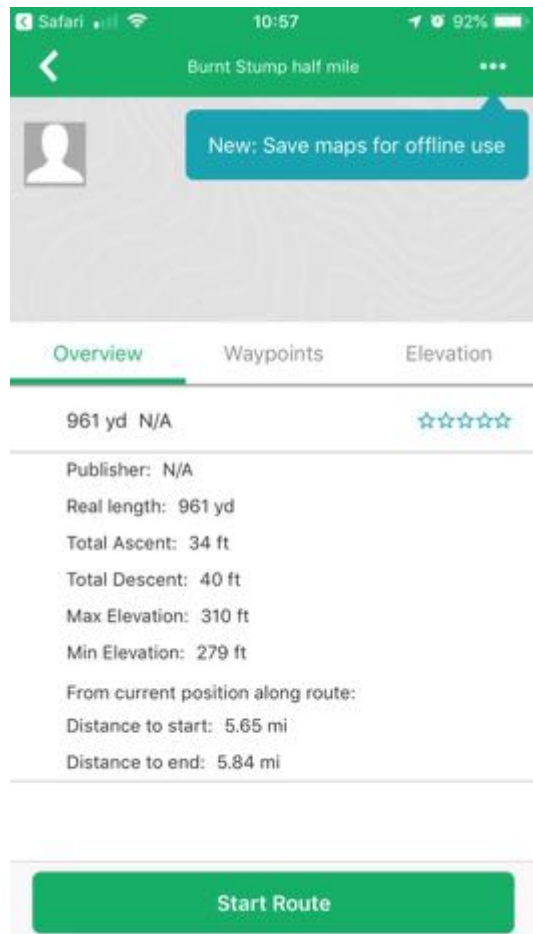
Safari 10:57 92%

Burnt Stump half mile •••

New: Save maps for offline use

Overview Waypoints Elevation

961 yd N/A

Publisher: N/A
Real length: 961 yd
Total Ascent: 34 ft
Total Descent: 40 ft
Max Elevation: 310 ft
Min Elevation: 279 ft
From current position along route:
Distance to start: 5.65 mi
Distance to end: 5.84 mi

Start Route